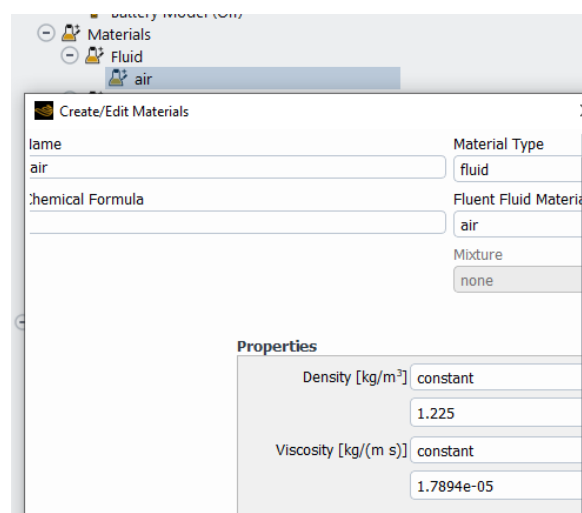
Battery Model (Off)
Materials
Fluid
air
Create/Edit Materials
lame
air
Material Type
fluid
:hemical Formula
Fluent Fluid Materia
air
Mixture
none
Properties
Density [kg/m$^3$] constant
1.225
Viscosity [kg/(m s)] constant
1.7894e-05